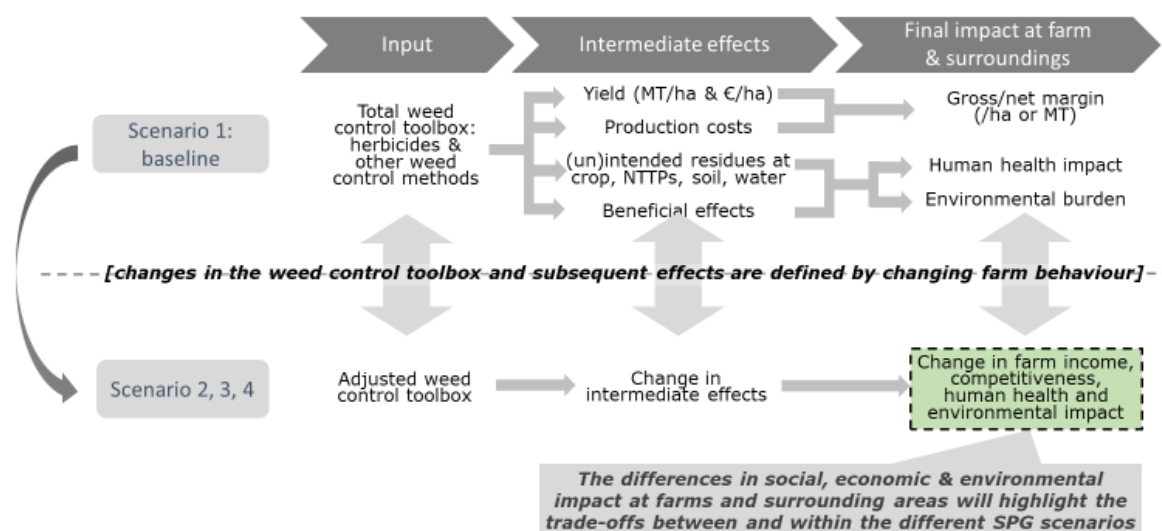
Input

Intermediate effects

Final impact at farm & surroundings

Scenario 1: baseline

Total weed control toolbox: herbicides & other weed control methods

Yield (MT/ha & €/ha)

Production costs

(un)intended residues at crop, NTTPs, soil, water

Beneficial effects

Gross/net margin (/ha or MT)

Human health impact

Environmental burden

[changes in the weed control toolbox and subsequent effects are defined by changing farm behaviour]

Scenario 2, 3, 4

Adjusted weed control toolbox

Change in intermediate effects

Change in farm income, competitiveness, human health and environmental impact

The differences in social, economic & environmental impact at farms and surrounding areas will highlight the trade-offs between and within the different SPG scenarios